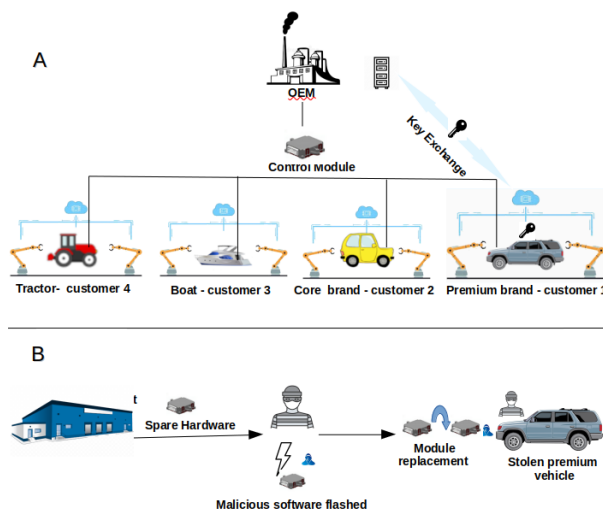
A

OEM

Key Exchange

Control Module

Tractor- customer 4

Boat - customer 3

Core brand - customer 2

Premium brand - customer 1

B

t

Spare Hardware

Malicious software flashed

Module replacement

Stolen premium vehicle